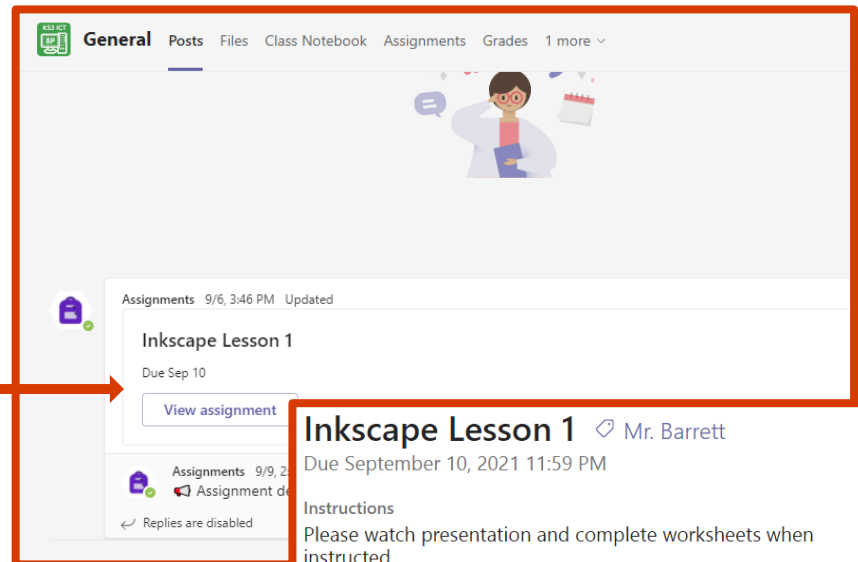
KS3 ICT 8P

General Posts Files Class Notebook Assignments Grades 1 more

Assignments 9/6, 3:46 PM Updated

Inkscape Lesson 1

Due Sep 10

View assignment

Assignments 9/9, 2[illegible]

Assignment de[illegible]

Replies are disabled

Inkscape Lesson 1 Mr. Barrett

Due September 10, 2021 11:59 PM

Instructions

Please watch presentation and complete worksheets when instructed